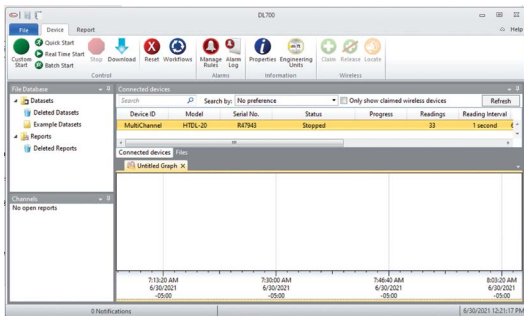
DL700

File Device Report

Help

Quick Start
Real Time Start
Custom Start
Batch Start
Stop
Download
Reset
Workflows
Manage Rules
Alarm Log
Properties
Engineering Units
Claim
Release
Locate

Control
Alarms
Information
Wireless

File Database

Datasets
Deleted Datasets
Example Datasets
Reports
Deleted Reports

Connected devices

Search
Search by: No preference
Only show claimed wireless devices
Refresh

| Device ID | Model | Serial No. | Status | Progress | Readings | Reading Interval |
|---|---|---|---|---|---|---|
| MultiChannel | HTDL-20 | R47943 | Stopped | | 33 | 1 second |

Connected devices Files

Untitled Graph

Channels

No open reports

7:13:20 AM
6/30/2021
-05:00

7:30:00 AM
6/30/2021
-05:00

7:46:40 AM
6/30/2021
-05:00

8:03:20 AM
6/30/2021
-05:00

0 Notifications

6/30/2021 12:21:17 PM